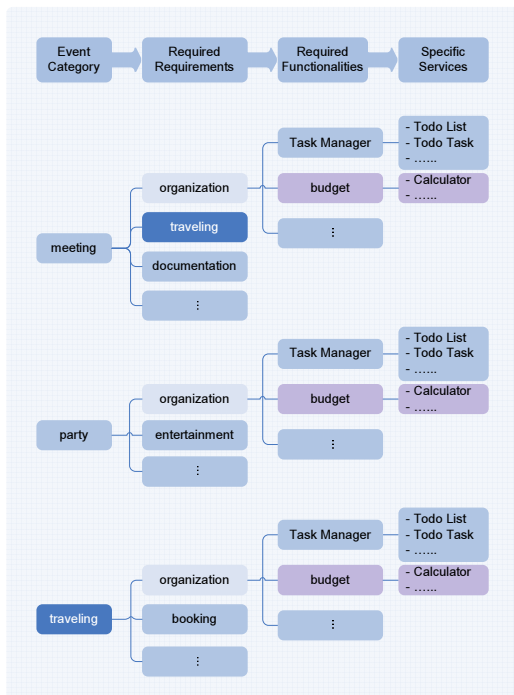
Event Category

Required Requirements

Required Functionalities

Specific Services

meeting

organization

traveling

documentation

⋮

Task Manager

- Todo List
- Todo Task
- ……

budget

- Calculator
- ……

⋮

party

organization

entertainment

⋮

Task Manager

- Todo List
- Todo Task
- ……

budget

- Calculator
- ……

⋮

traveling

organization

booking

⋮

Task Manager

- Todo List
- Todo Task
- ……

budget

- Calculator
- ……

⋮